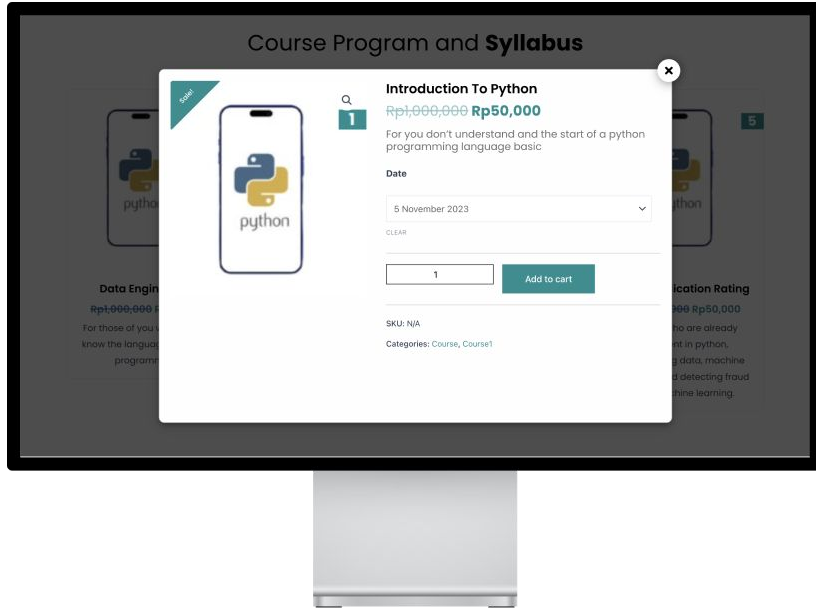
Course Program and **Syllabus**

Sale!

python

1

Introduction To Python

~~Rp1,000,000~~ Rp50,000

For you don't understand and the start of a python programming language basic

Date

5 November 2023

CLEAR

1

Add to cart

SKU: N/A

Categories: Course, Course1

×

python

Data Engin

~~Rp1,000,000~~ R

For those of you w
know the languag
programm

5

python

ication Rating

~~000~~ Rp50,000

ho are already
nt in python,
g data, machine
d detecting fraud
hine learning.